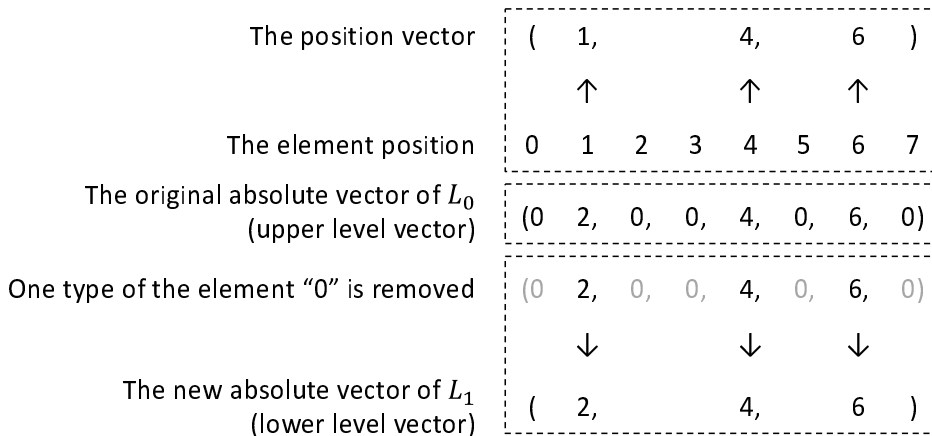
The position vector ( 1, 4, 6 )

↑ ↑ ↑

The element position 0 1 2 3 4 5 6 7

The original absolute vector of $L_0$ (upper level vector) (0 2, 0, 0, 4, 0, 6, 0)

One type of the element “0” is removed (0 2, 0, 0, 4, 0, 6, 0)

↓ ↓ ↓

The new absolute vector of $L_1$ (lower level vector) ( 2, 4, 6 )